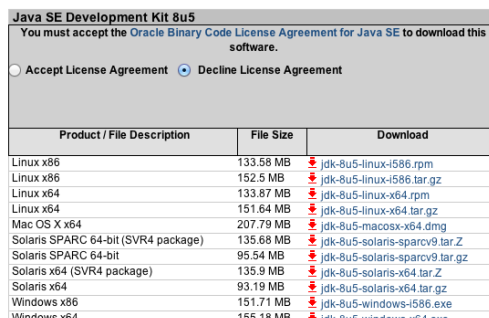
Java SE Development Kit 8u5

You must accept the Oracle Binary Code License Agreement for Java SE to download this software.

Accept License Agreement   Decline License Agreement

| Product / File Description | File Size | Download |
|---|---|---|
| Linux x86 | 133.58 MB | jdk-8u5-linux-i586.rpm |
| Linux x86 | 152.5 MB | jdk-8u5-linux-i586.tar.gz |
| Linux x64 | 133.87 MB | jdk-8u5-linux-x64.rpm |
| Linux x64 | 151.64 MB | jdk-8u5-linux-x64.tar.gz |
| Mac OS X x64 | 207.79 MB | jdk-8u5-macosx-x64.dmg |
| Solaris SPARC 64-bit (SVR4 package) | 135.68 MB | jdk-8u5-solaris-sparcv9.tar.Z |
| Solaris SPARC 64-bit | 95.54 MB | jdk-8u5-solaris-sparcv9.tar.gz |
| Solaris x64 (SVR4 package) | 135.9 MB | jdk-8u5-solaris-x64.tar.Z |
| Solaris x64 | 93.19 MB | jdk-8u5-solaris-x64.tar.gz |
| Windows x86 | 151.71 MB | jdk-8u5-windows-i586.exe |
| Windows x64 | 155.18 MB | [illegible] |